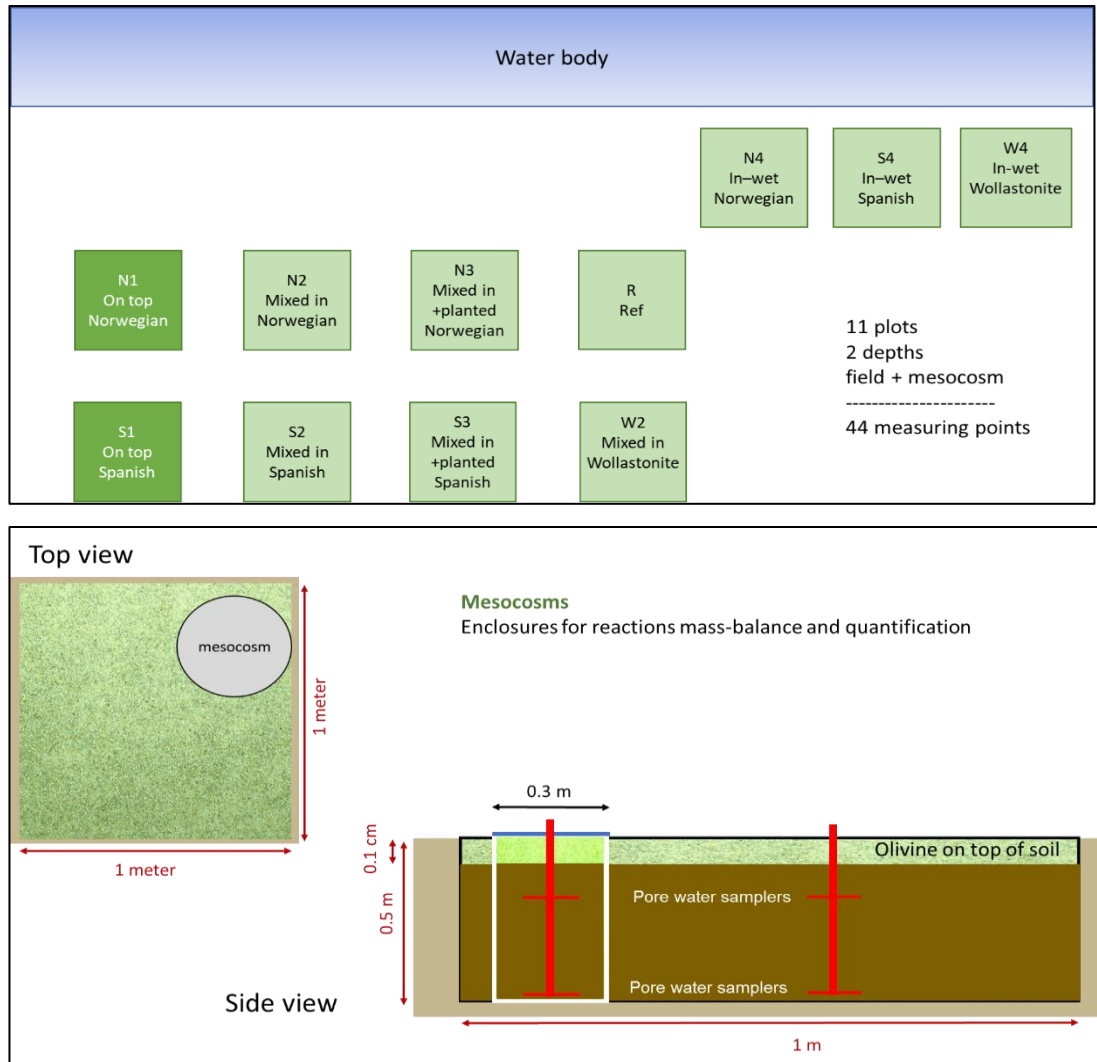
Water body

N4
In–wet
Norwegian

S4
In–wet
Spanish

W4
In-wet
Wollastonite

N1
On top
Norwegian

N2
Mixed in
Norwegian

N3
Mixed in
+planted
Norwegian

R
Ref

11 plots
2 depths
field + mesocosm
----------------------
44 measuring points

S1
On top
Spanish

S2
Mixed in
Spanish

S3
Mixed in
+planted
Spanish

W2
Mixed in
Wollastonite

Top view

mesocosm

1 meter

1 meter

Mesocosms
Enclosures for reactions mass-balance and quantification

0.3 m

0.1 cm

0.5 m

Olivine on top of soil

Pore water samplers

Pore water samplers

Side view

1 m